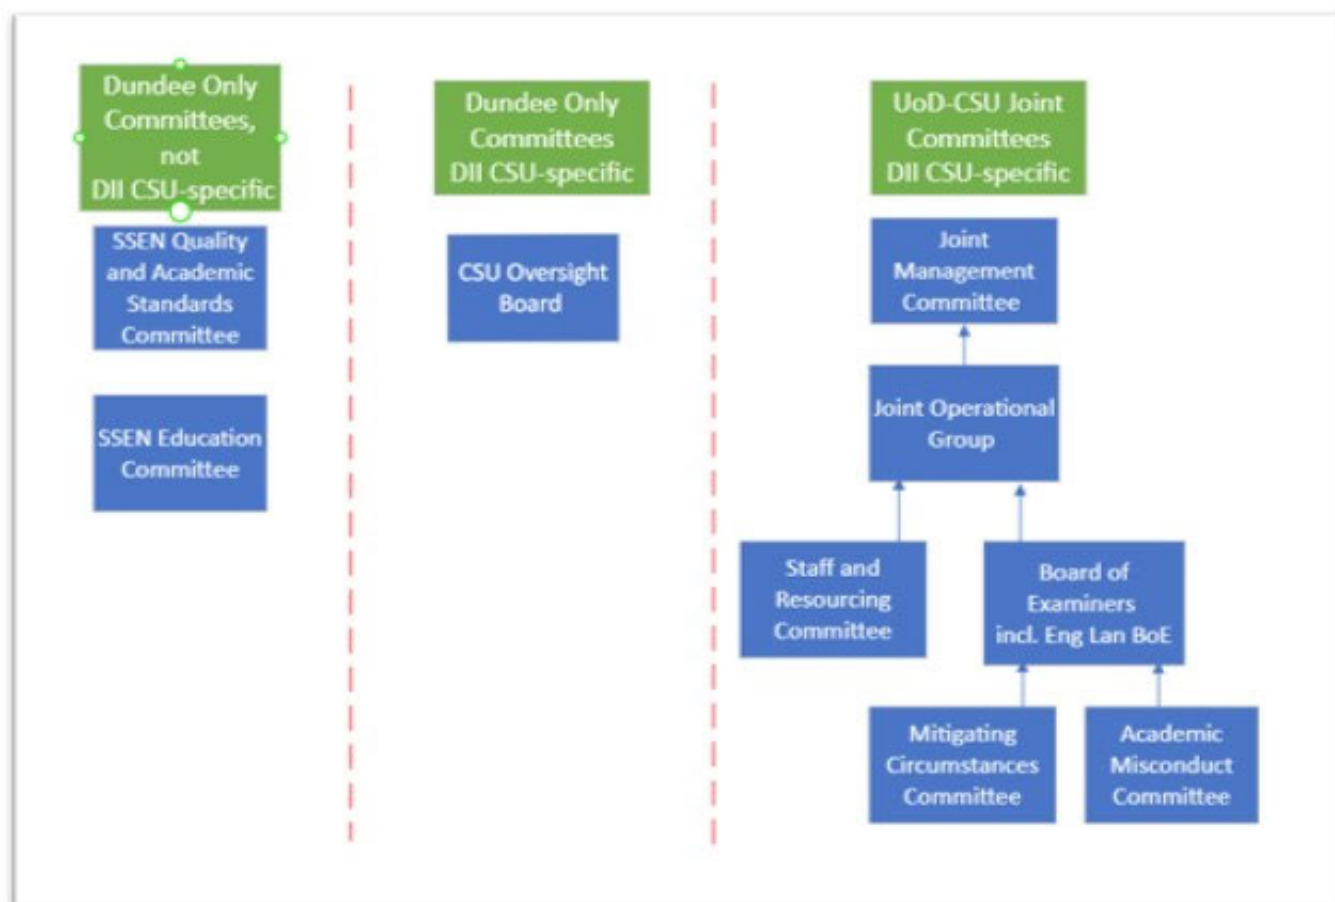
Dundee Only Committees, not DII CSU-specific

SSEN Quality and Academic Standards Committee

SSEN Education Committee

Dundee Only Committees DII CSU-specific

CSU Oversight Board

UoD-CSU Joint Committees DII CSU-specific

Joint Management Committee

Joint Operational Group

Staff and Resourcing Committee

Board of Examiners incl. Eng Lan BoE

Mitigating Circumstances Committee

Academic Misconduct Committee